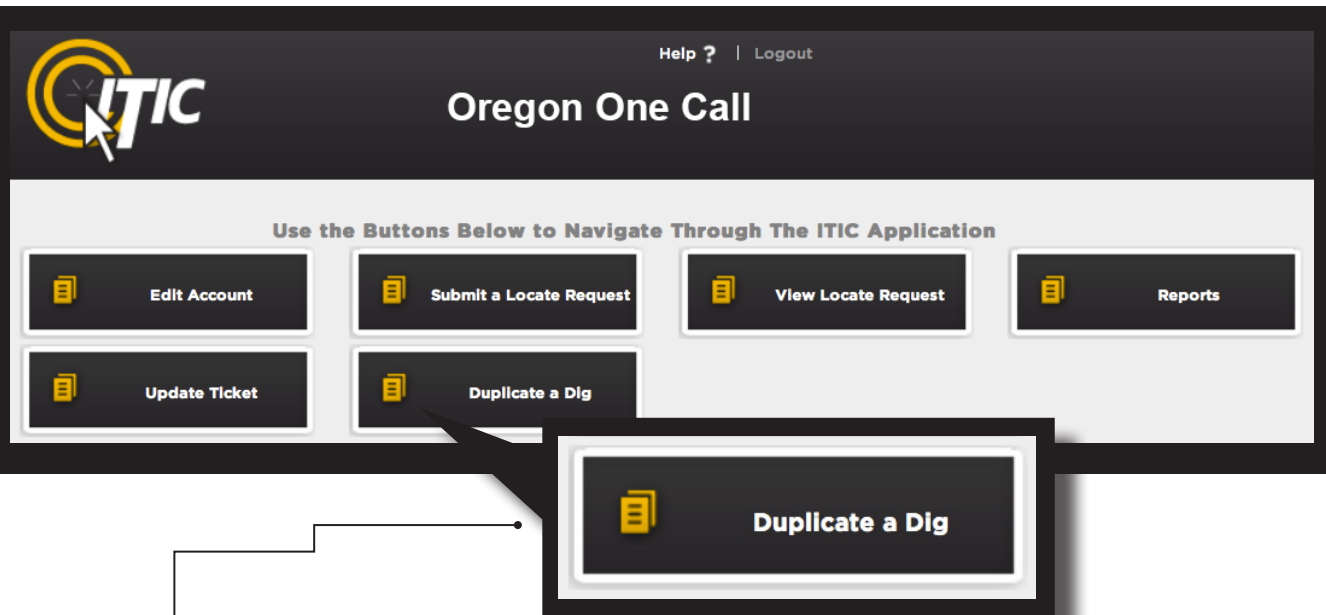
ITIC

Help ? | Logout

Oregon One Call

Use the Buttons Below to Navigate Through The ITIC Application

Edit Account

Submit a Locate Request

View Locate Request

Reports

Update Ticket

Duplicate a Dig

Duplicate a Dig